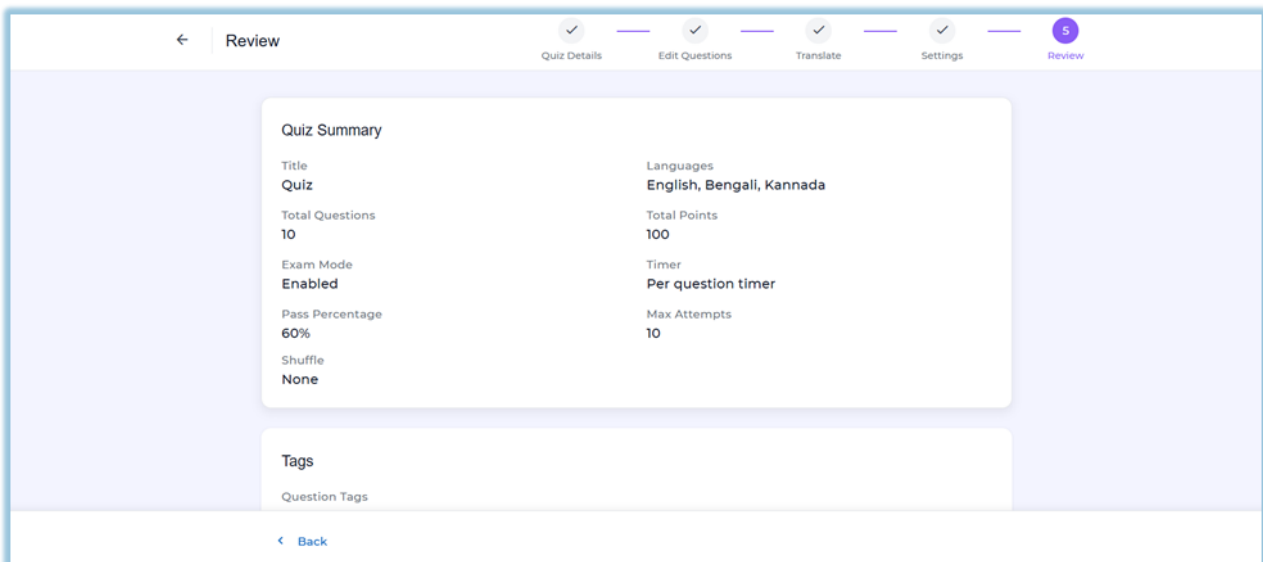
← Review

Quiz Details
Edit Questions
Translate
Settings
5
Review

Quiz Summary

Title
Quiz

Languages
English, Bengali, Kannada

Total Questions
10

Total Points
100

Exam Mode
Enabled

Timer
Per question timer

Pass Percentage
60%

Max Attempts
10

Shuffle
None

Tags

Question Tags

‹ Back